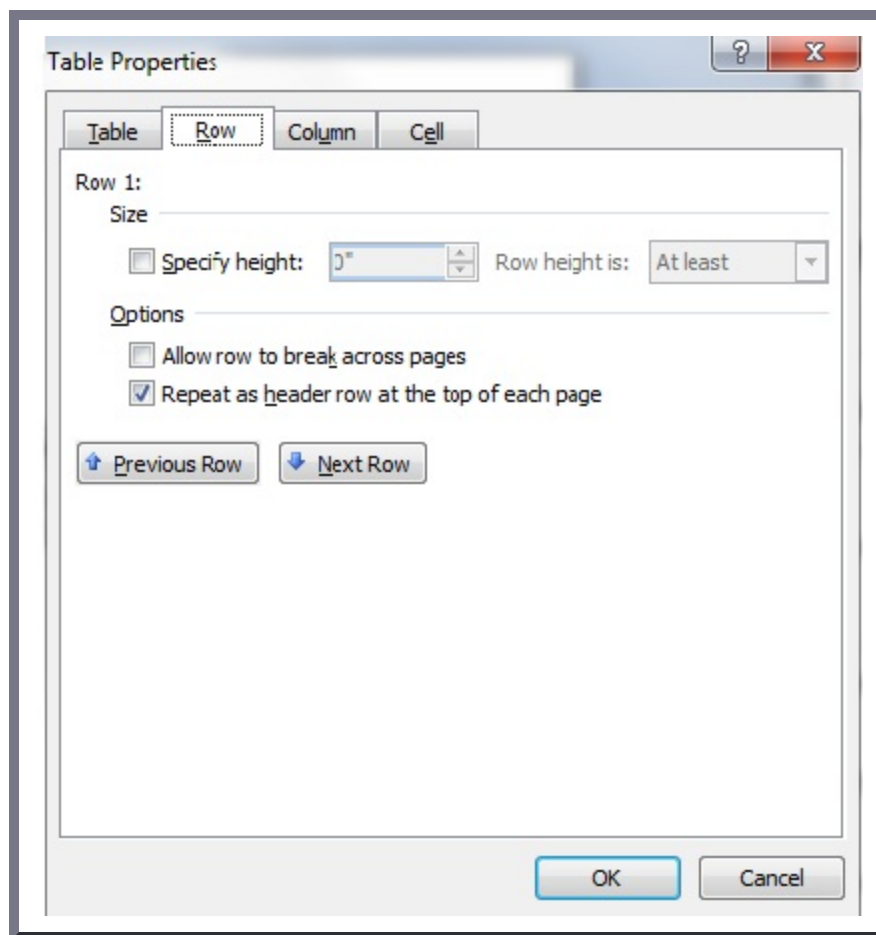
Table Properties

?

X

Table

Row

Column

Cell

Row 1:

Size

Specify height:

0"

Row height is:

At least

Options

Allow row to break across pages

Repeat as header row at the top of each page

Previous Row

Next Row

OK

Cancel